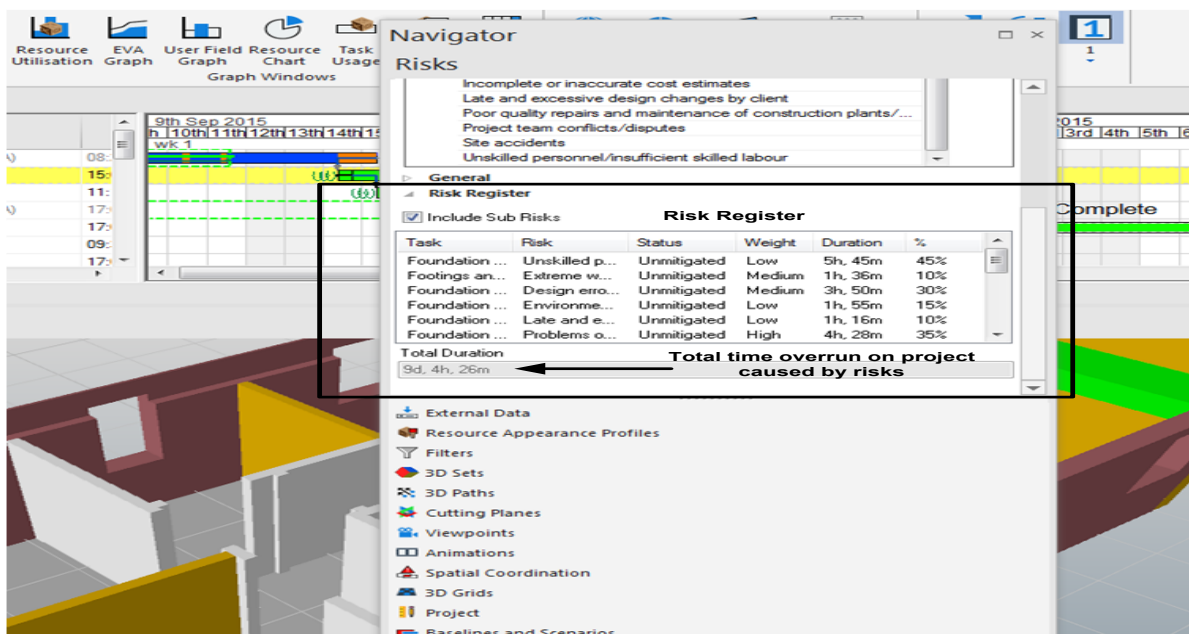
Resource Utilisation
EVA Graph
User Field Graph
Resource Chart
Task Usage
Graph Windows

1
1

9th Sep 2015
h 10th 11th 12th 13th 14th 15
wk 1
08:
15:
11:
17:
17:
09:
17:

2015
3rd 4th 5th 6
Complete

Navigator
Risks
Incomplete or inaccurate cost estimates
Late and excessive design changes by client
Poor quality repairs and maintenance of construction plants/...
Project team conflicts/disputes
Site accidents
Unskilled personnel/insufficient skilled labour
General
Risk Register
Include Sub Risks

Risk Register

| Task | Risk | Status | Weight | Duration | % |
|---|---|---|---|---|---|
| Foundation ... | Unskilled p... | Unmitigated | Low | 5h, 45m | 45% |
| Footings an... | Extreme w... | Unmitigated | Medium | 1h, 36m | 10% |
| Foundation ... | Design erro... | Unmitigated | Medium | 3h, 50m | 30% |
| Foundation ... | Environme... | Unmitigated | Low | 1h, 55m | 15% |
| Foundation ... | Late and e... | Unmitigated | Low | 1h, 16m | 10% |
| Foundation ... | Problems o... | Unmitigated | High | 4h, 28m | 35% |

Total Duration
9d, 4h, 26m

Total time overrun on project caused by risks

External Data
Resource Appearance Profiles
Filters
3D Sets
3D Paths
Cutting Planes
Viewpoints
Animations
Spatial Coordination
3D Grids
Project
Baselines and Scenarios